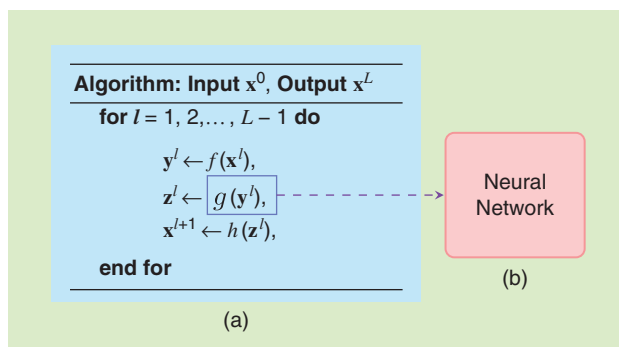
Algorithm: Input $\mathbf{x}^0$, Output $\mathbf{x}^L$

for $l = 1, 2, \dots, L-1$ do

$\mathbf{y}^l \leftarrow f(\mathbf{x}^l)$,

$\mathbf{z}^l \leftarrow g(\mathbf{y}^l)$,

$\mathbf{x}^{l+1} \leftarrow h(\mathbf{z}^l)$,

end for

(a)

Neural Network

(b)